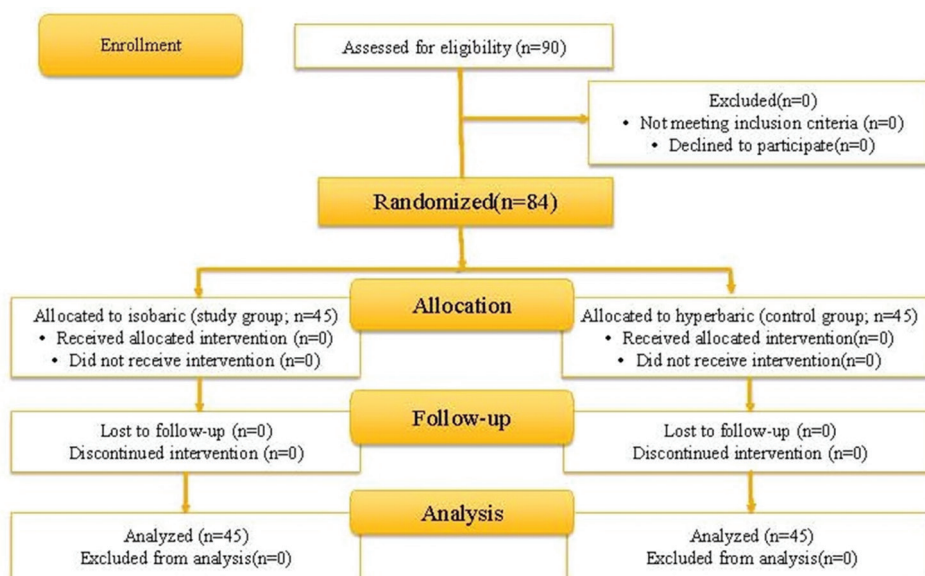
Enrollment

Assessed for eligibility (n=90)

Excluded(n=0)
• Not meeting inclusion criteria (n=0)
• Declined to participate(n=0)

Randomized(n=84)

Allocation

Allocated to isobaric (study group; n=45)
• Received allocated intervention (n=0)
• Did not receive intervention (n=0)

Allocated to hyperbaric (control group; n=45)
• Received allocated intervention(n=0)
• Did not receive intervention(n=0)

Follow-up

Lost to follow-up (n=0)
Discontinued intervention (n=0)

Lost to follow-up (n=0)
Discontinued intervention (n=0)

Analysis

Analyzed (n=45)
Excluded from analysis(n=0)

Analyzed (n=45)
Excluded from analysis(n=0)